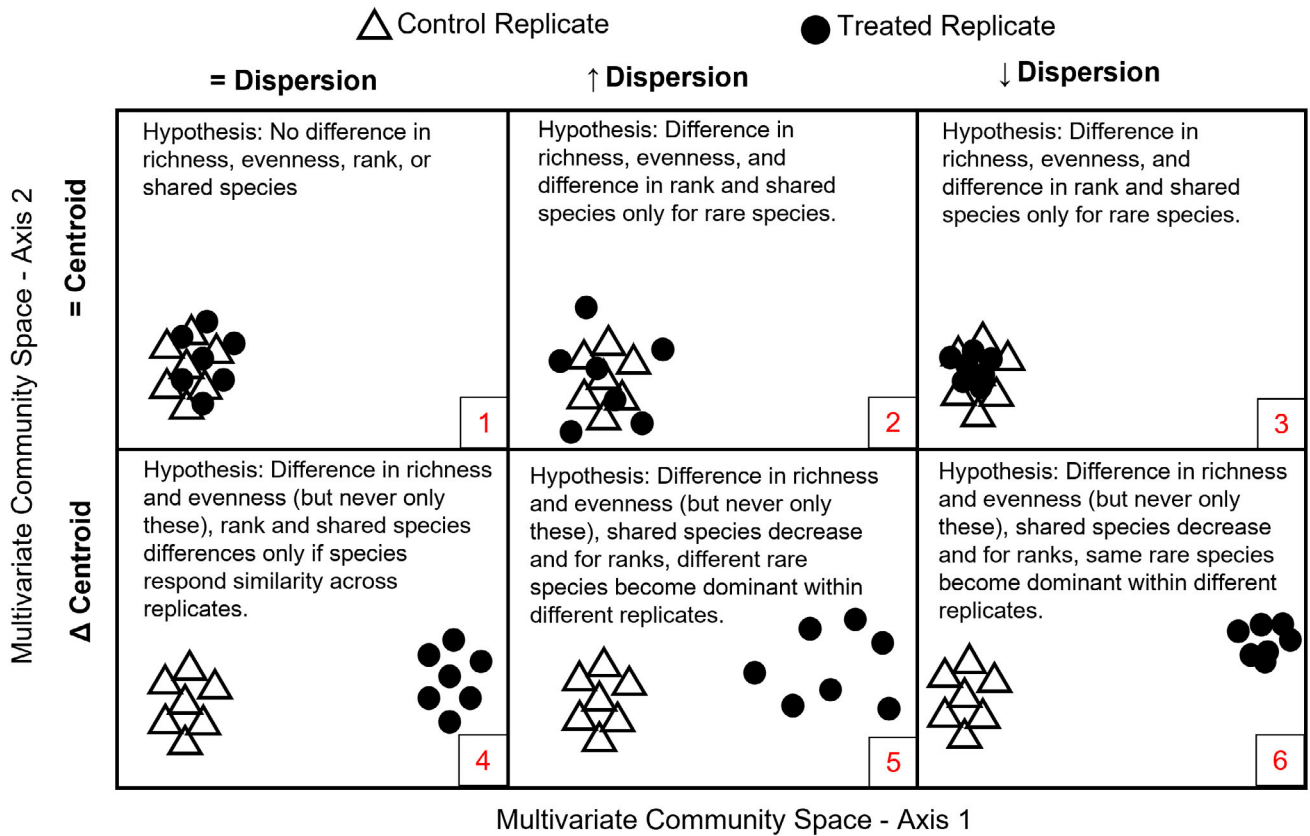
Control Replicate   Treated Replicate

= Dispersion   ↑ Dispersion   ↓ Dispersion

Multivariate Community Space - Axis 2

= Centroid

Hypothesis: No difference in richness, evenness, rank, or shared species

1

Hypothesis: Difference in richness, evenness, and difference in rank and shared species only for rare species.

2

Hypothesis: Difference in richness, evenness, and difference in rank and shared species only for rare species.

3

Δ Centroid

Hypothesis: Difference in richness and evenness (but never only these), rank and shared species differences only if species respond similarity across replicates.

4

Hypothesis: Difference in richness and evenness (but never only these), shared species decrease and for ranks, different rare species become dominant within different replicates.

5

Hypothesis: Difference in richness and evenness (but never only these), shared species decrease and for ranks, same rare species become dominant within different replicates.

6

Multivariate Community Space - Axis 1